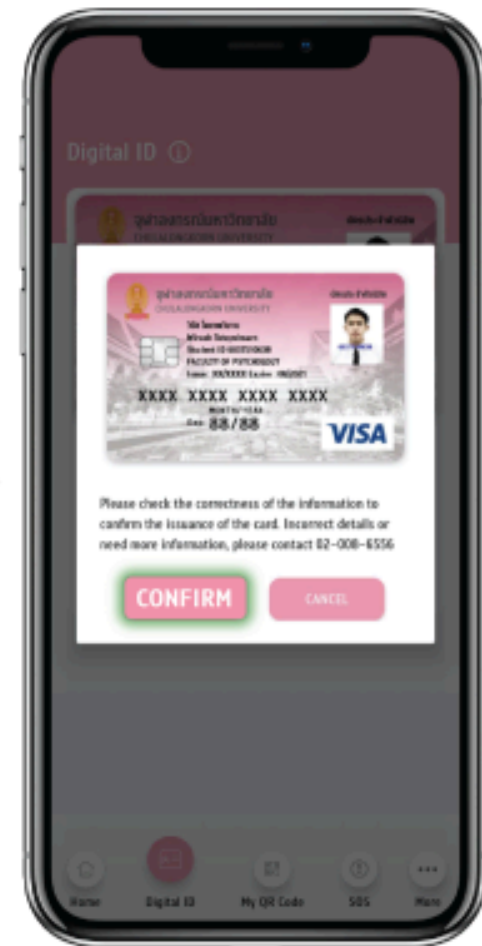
Digital ID ⓘ

จุฬาลงกรณ์มหาวิทยาลัย
CHULALONGKORN UNIVERSITY

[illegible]

XXXX XXXX XXXX XXXX
MONTH/YEAR
88/88

VISA

Please check the correctness of the information to confirm the issuance of the card. Incorrect details or need more information, please contact 02-008-6556

CONFIRM

CANCEL

Home

Digital ID

My QR Code

SOS

More